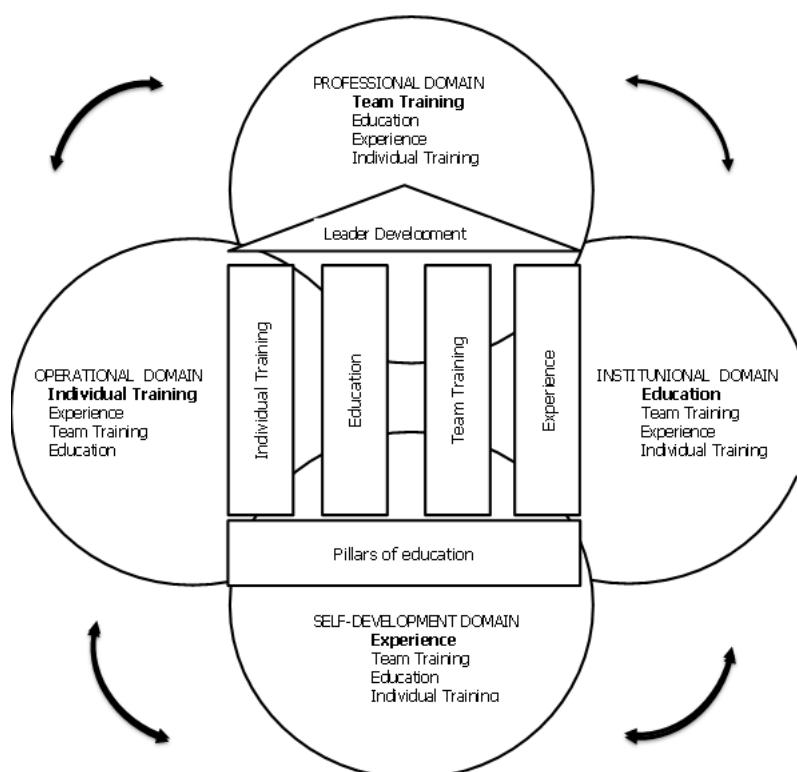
PROFESSIONAL DOMAIN
**Team Training**
Education
Experience
Individual Training

Leader Develooment

OPERATIONAL DOMAIN
**Individual Training**
Experience
Team Training
Education

Individual Training

Education

Team Training

Experience

INSTITUNIONAL DOMAIN
**Education**
Team Training
Experience
Individual Training

Pillars of education

SELF-DEVELOPMENT DOMAIN
**Experience**
Team Training
Education
Individual Training